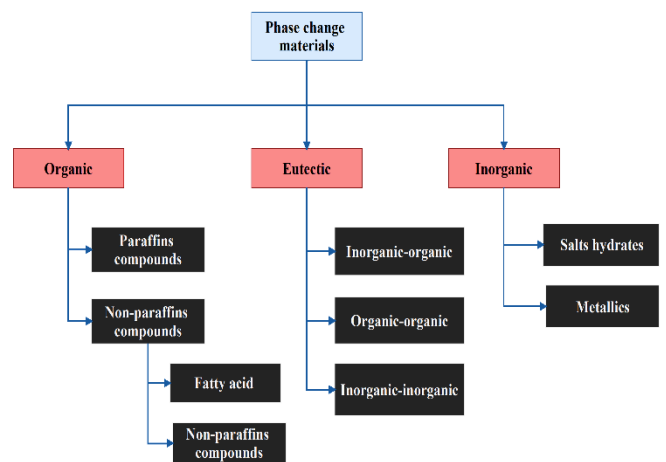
Phase change materials

Organic

Paraffins compounds

Non-paraffins compounds

Fatty acid

Non-paraffins compounds

Eutectic

Inorganic-organic

Organic-organic

Inorganic-inorganic

Inorganic

Salts hydrates

Metallics